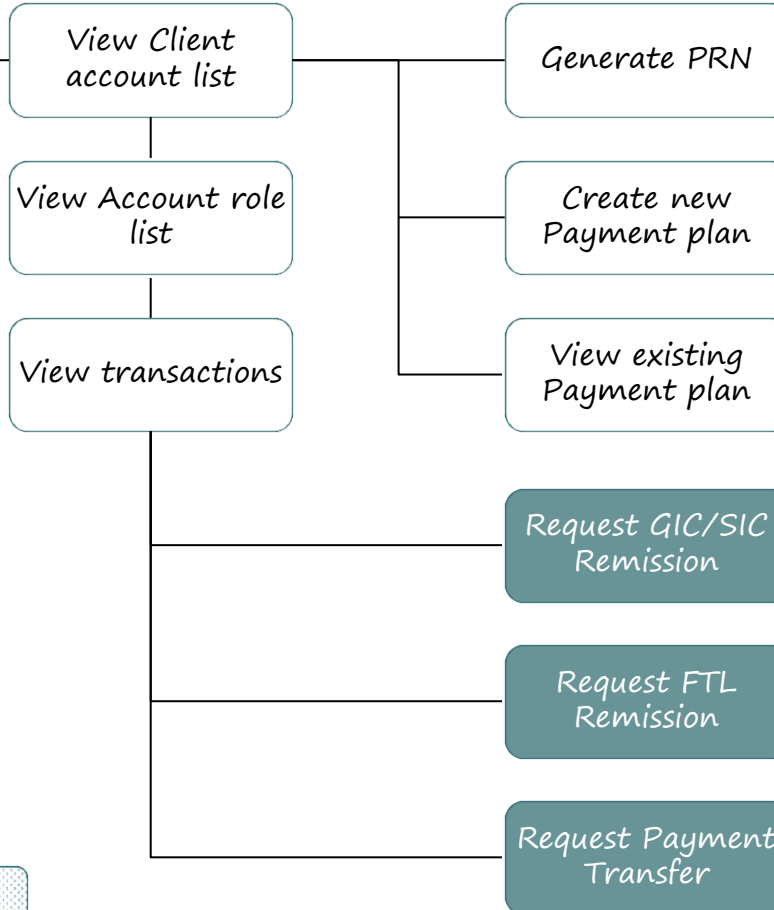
View Client account list

View Account role list

View transactions

Generate PRN

Create new Payment plan

View existing Payment plan

Request GIC/SIC Remission

Request FTL Remission

Request Payment Transfer